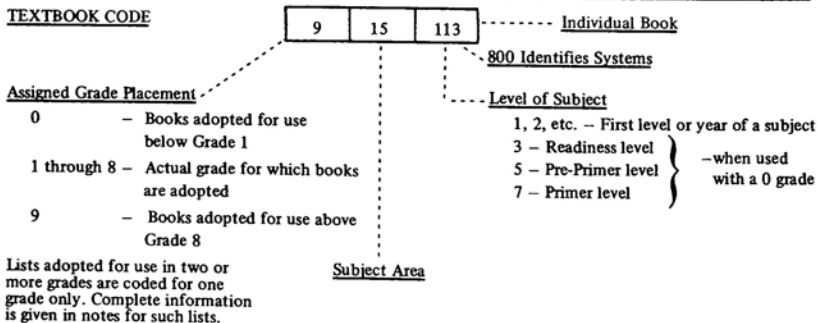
TEXTBOOK CODE

| 9 | 15 | 113 |
|---|---|---|

Individual Book

800 Identifies Systems

Assigned Grade Placement

0 – Books adopted for use below Grade 1

1 through 8 – Actual grade for which books are adopted

9 – Books adopted for use above Grade 8

Lists adopted for use in two or more grades are coded for one grade only. Complete information is given in notes for such lists.

Subject Area

Level of Subject

1, 2, etc. -- First level or year of a subject

3 – Readiness level
5 – Pre-Primer level
7 – Primer level

–when used with a 0 grade